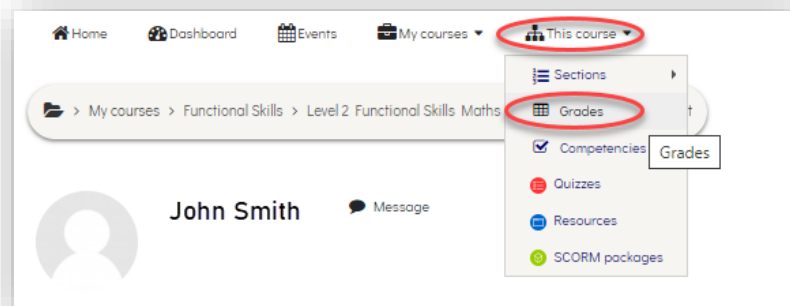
Home Dashboard Events My courses This course

Sections
Grades
Competencies
Quizzes
Resources
SCORM packages

> My courses > Functional Skills > Level 2 Functional Skills Maths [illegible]t

Grades

John Smith Message